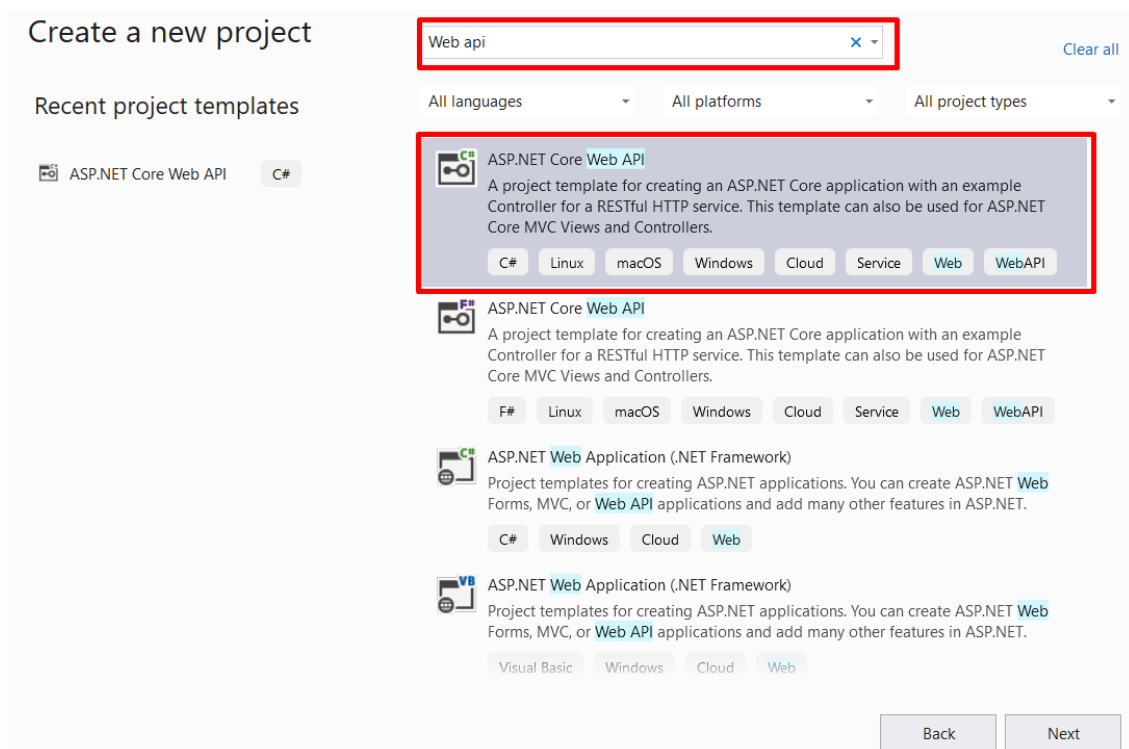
Create a new project

Web api ×

Clear all

Recent project templates

ASP.NET Core Web API C#

All languages
All platforms
All project types

ASP.NET Core Web API
A project template for creating an ASP.NET Core application with an example Controller for a RESTful HTTP service. This template can also be used for ASP.NET Core MVC Views and Controllers.
C# Linux macOS Windows Cloud Service Web WebAPI

ASP.NET Core Web API
A project template for creating an ASP.NET Core application with an example Controller for a RESTful HTTP service. This template can also be used for ASP.NET Core MVC Views and Controllers.
F# Linux macOS Windows Cloud Service Web WebAPI

ASP.NET Web Application (.NET Framework)
Project templates for creating ASP.NET applications. You can create ASP.NET Web Forms, MVC, or Web API applications and add many other features in ASP.NET.
C# Windows Cloud Web

ASP.NET Web Application (.NET Framework)
Project templates for creating ASP.NET applications. You can create ASP.NET Web Forms, MVC, or Web API applications and add many other features in ASP.NET.
Visual Basic Windows Cloud Web

Back
Next